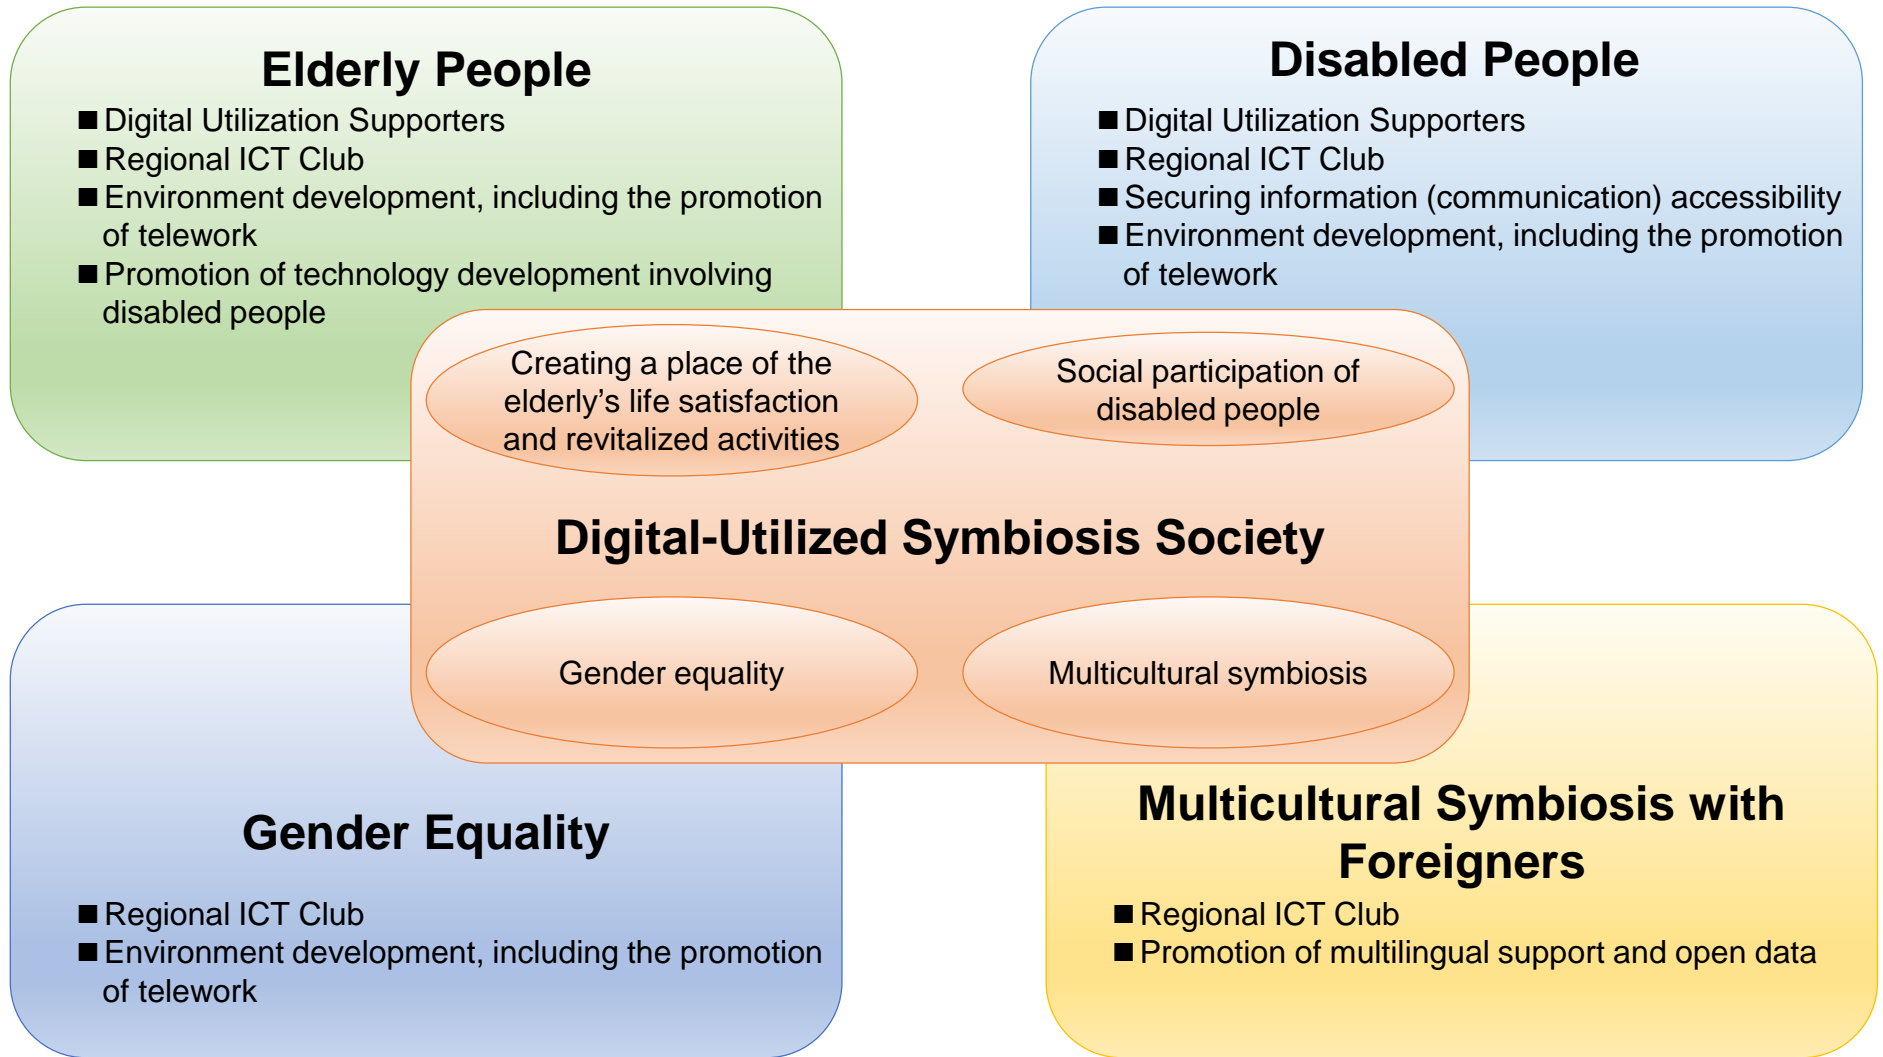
Elderly People

■ Digital Utilization Supporters
■ Regional ICT Club
■ Environment development, including the promotion of telework
■ Promotion of technology development involving disabled people

Disabled People

■ Digital Utilization Supporters
■ Regional ICT Club
■ Securing information (communication) accessibility
■ Environment development, including the promotion of telework

Creating a place of the elderly’s life satisfaction and revitalized activities

Social participation of disabled people

Digital-Utilized Symbiosis Society

Gender equality

Multicultural symbiosis

Gender Equality

■ Regional ICT Club
■ Environment development, including the promotion of telework

Multicultural Symbiosis with Foreigners

■ Regional ICT Club
■ Promotion of multilingual support and open data